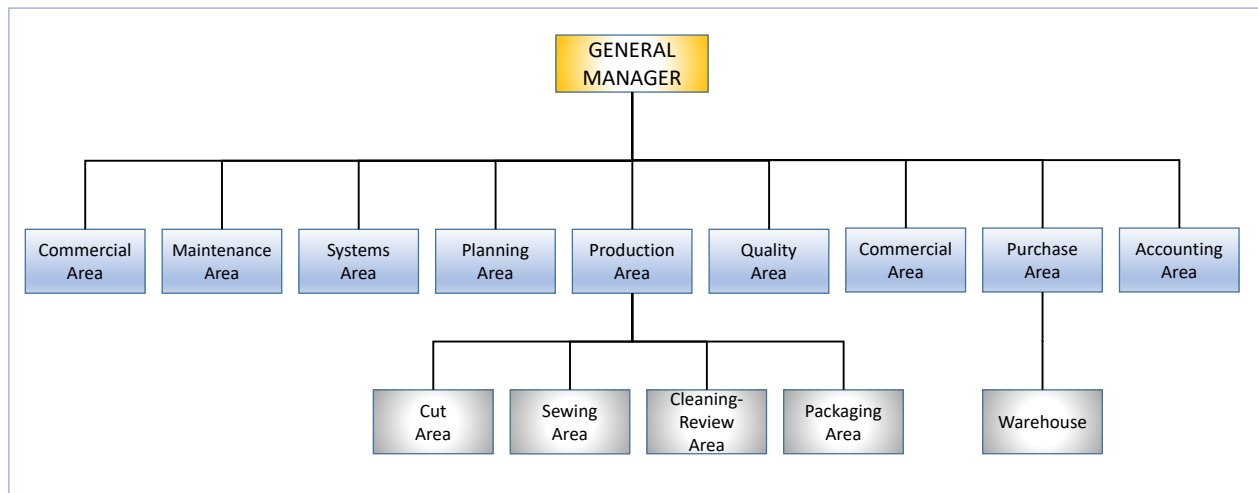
GENERAL MANAGER

Commercial Area

Maintenance Area

Systems Area

Planning Area

Production Area

Quality Area

Commercial Area

Purchase Area

Accounting Area

Cut Area

Sewing Area

Cleaning-Review Area

Packaging Area

Warehouse